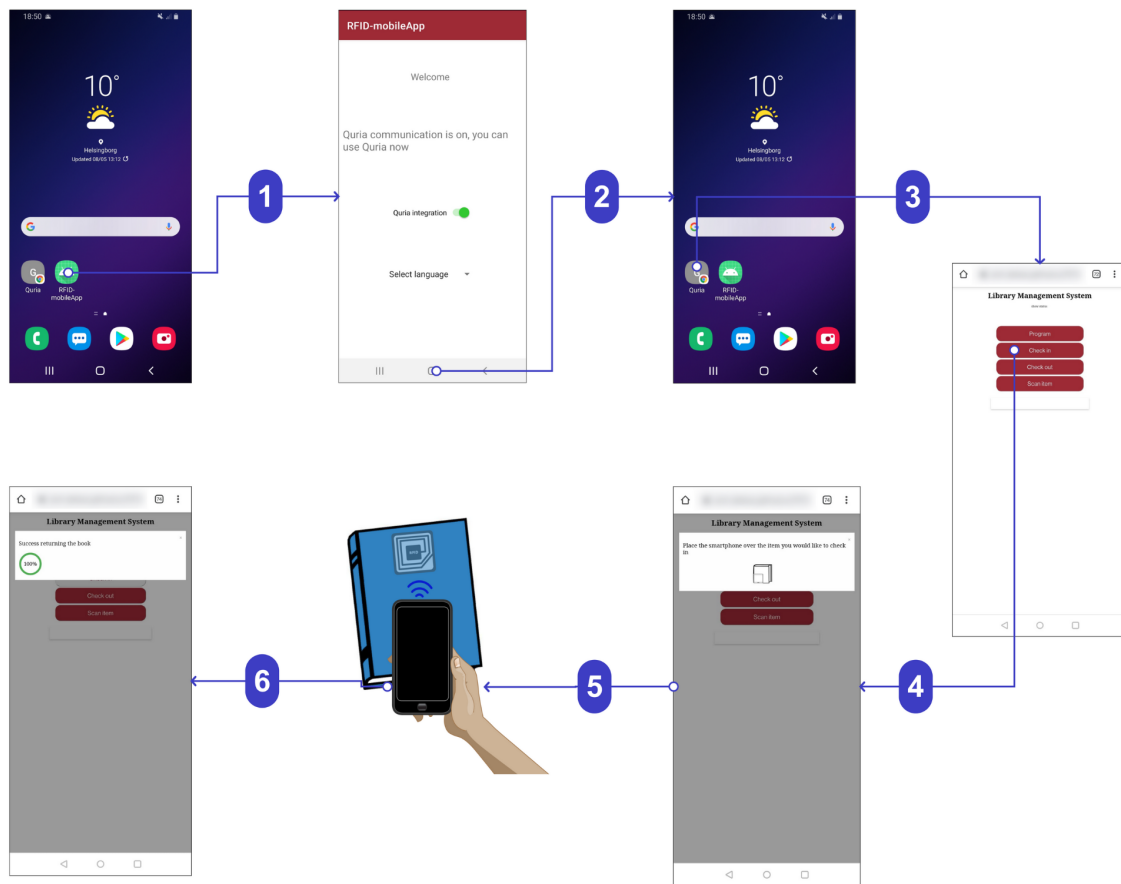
18:50

10°

Helsingborg
Updated 08/05 13:12

Quria RFID-mobileApp

1

RFID-mobileApp

Welcome

Quria communication is on, you can use Quria now

Quria integration

Select language

2

18:50

10°

Helsingborg
Updated 08/05 13:12

Quria RFID-mobileApp

3

Library Management System

Program
Check in
Check out
Scan item

Library Management System

Success returning the book

100%

Check out
Scan item

6

5

Library Management System

Place the smartphone over the item you would like to check in

Check out
Scan item

4